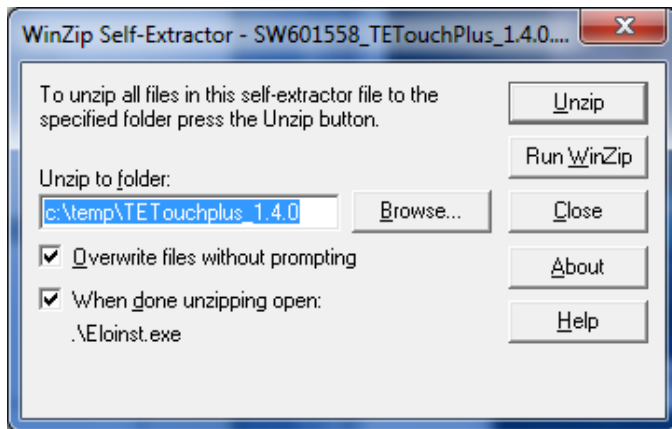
WinZip Self-Extractor - SW601558_TETouchPlus_1.4.0....

X

To unzip all files in this self-extractor file to the specified folder press the Unzip button.

Unzip to folder:

c:\temp\TETouchplus_1.4.0

Browse...

Overwrite files without prompting

When done unzipping open:

.\Eloinst.exe

Unzip

Run WinZip

Close

About

Help